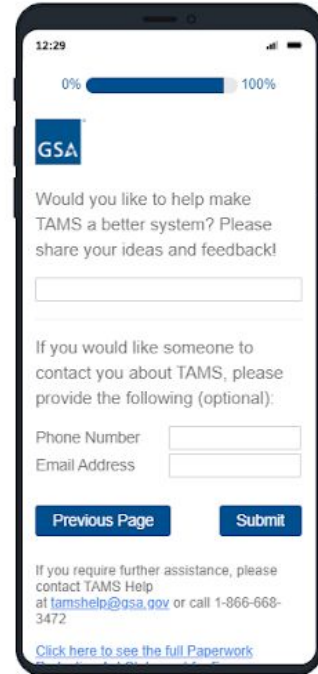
12:29

0%

100%

GSA

Would you like to help make TAMS a better system? Please share your ideas and feedback!

If you would like someone to contact you about TAMS, please provide the following (optional):

Phone Number

Email Address

Previous Page

Submit

If you require further assistance, please contact TAMS Help at tamshelp@gsa.gov or call 1-866-668-3472

Click here to see the full Paperwork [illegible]